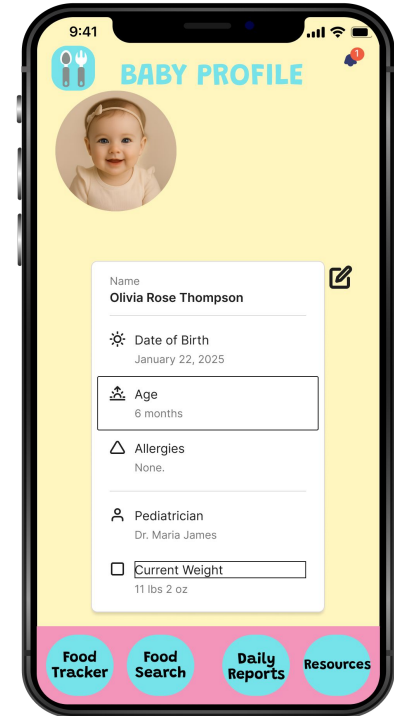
9:41

BABY PROFILE

1

Name
Olivia Rose Thompson

Date of Birth
January 22, 2025

Age
6 months

Allergies
None.

Pediatrician
Dr. Maria James

Current Weight
11 lbs 2 oz

Food Tracker

Food Search

Daily Reports

Resources